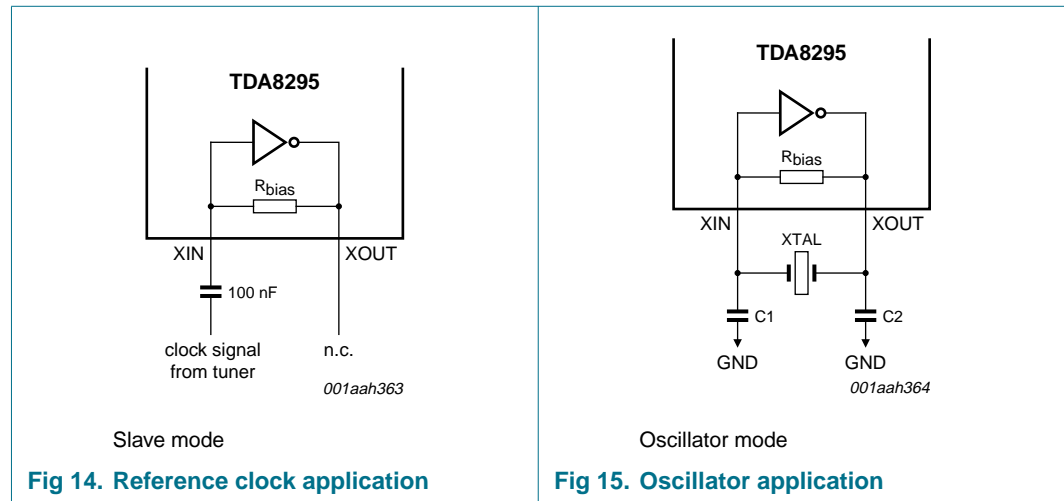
TDA8295

$R_{bias}$

XIN

XOUT

100 nF

clock signal from tuner

n.c.

001aah363

Slave mode

Fig 14. Reference clock application

TDA8295

$R_{bias}$

XIN

XOUT

XTAL

C1

C2

GND

GND

001aah364

Oscillator mode

Fig 15. Oscillator application